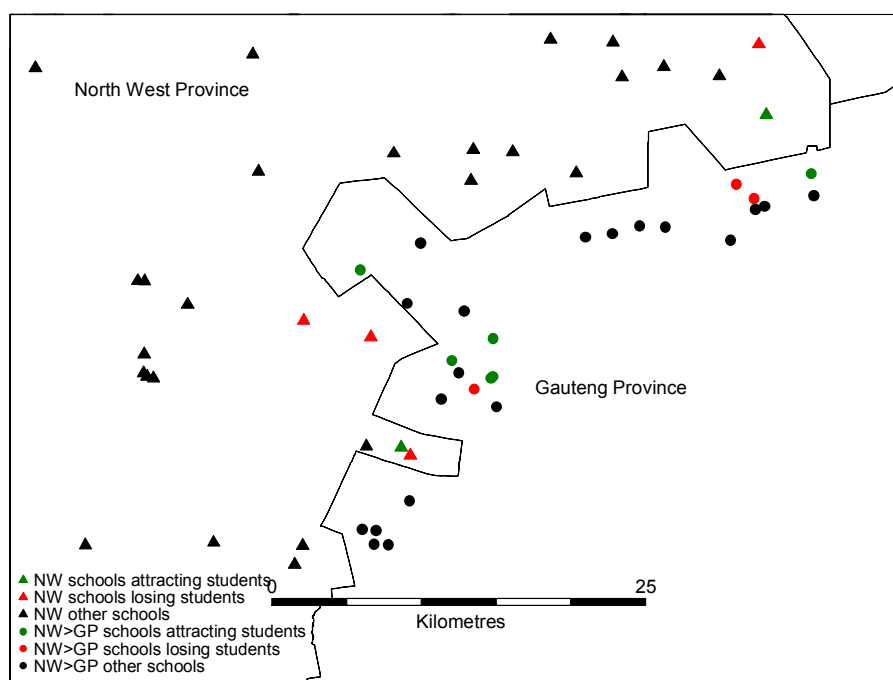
North West Province

Gauteng Province

NW schools attracting students
NW schools losing students
NW other schools
NW>GP schools attracting students
NW>GP schools losing students
NW>GP other schools

0
25
Kilometres